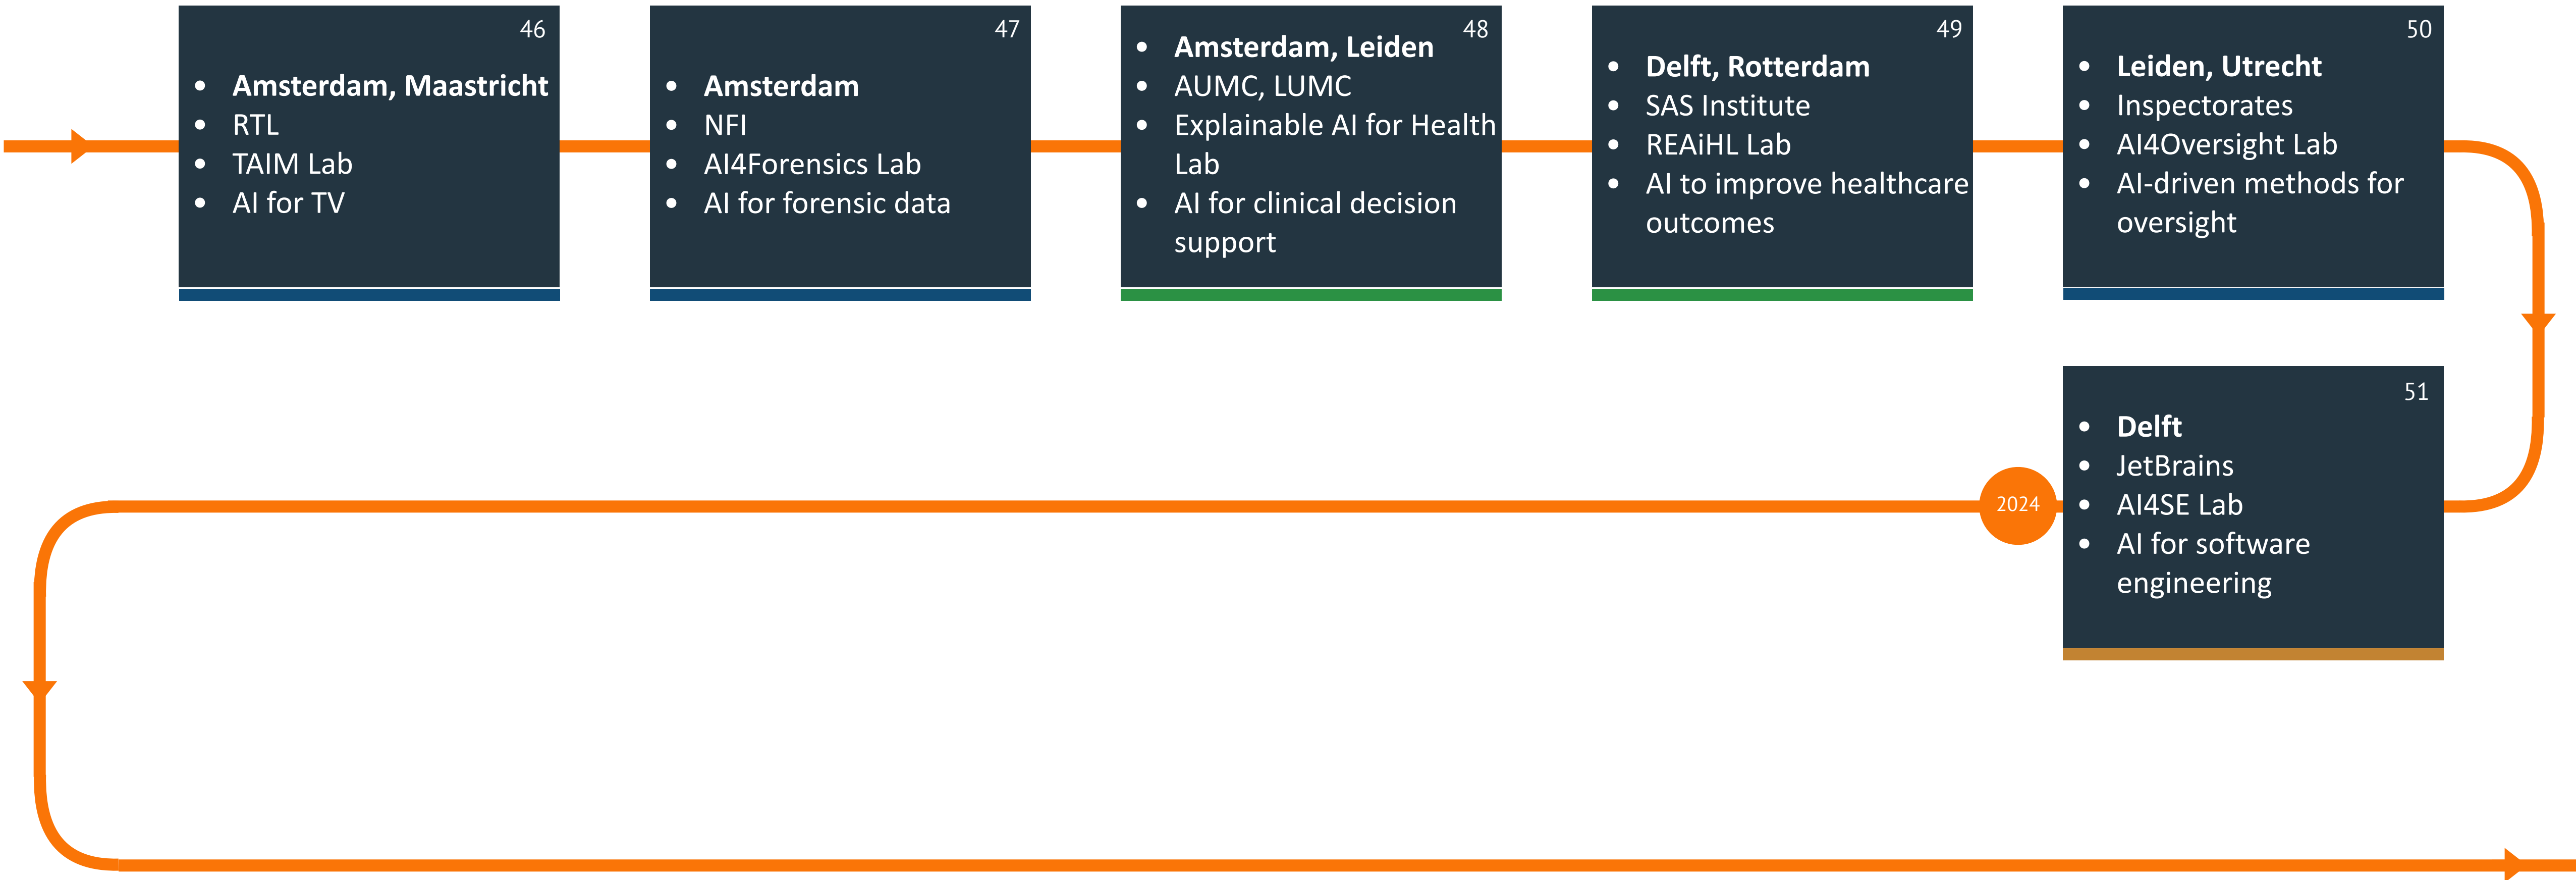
46

- **Amsterdam, Maastricht**
- RTL
- TAIM Lab
- AI for TV

47

- **Amsterdam**
- NFI
- AI4Forensics Lab
- AI for forensic data

48

- **Amsterdam, Leiden**
- AUMC, LUMC
- Explainable AI for Health Lab
- AI for clinical decision support

49

- **Delft, Rotterdam**
- SAS Institute
- REAiHL Lab
- AI to improve healthcare outcomes

50

- **Leiden, Utrecht**
- Inspectorates
- AI4Oversight Lab
- AI-driven methods for oversight

51

- **Delft**
- JetBrains
- AI4SE Lab
- AI for software engineering

2024